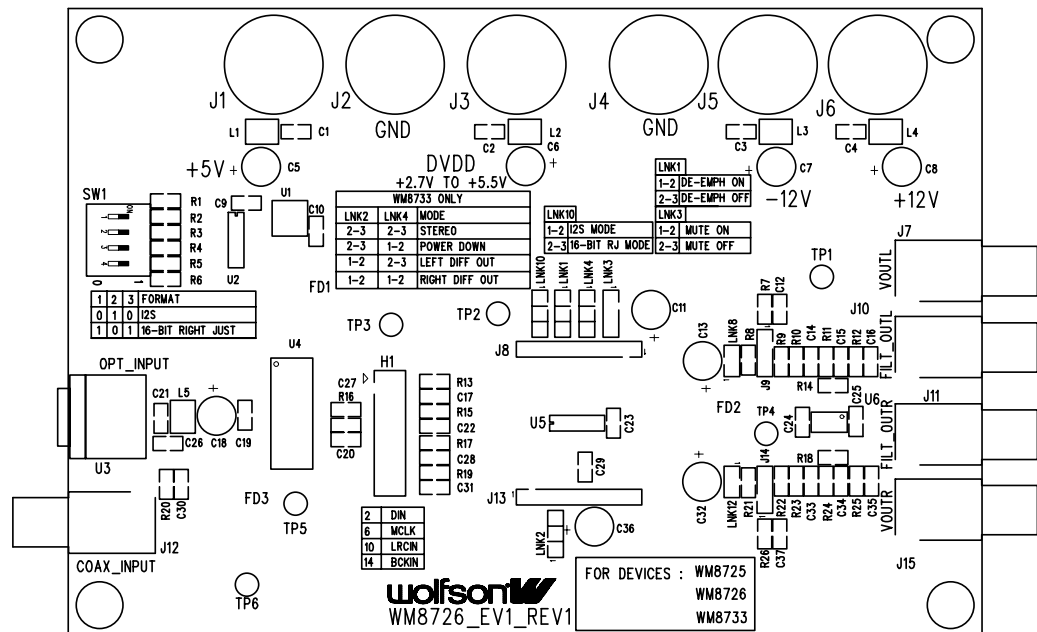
J1 J2 GND J3 J4 GND J5 J6

L1 C1 C2 L2 C6 C3 L3 C4 L4

+5V C5 DVDD +2.7V TO +5.5V C7 -12V C8 +12V

SW1 R1 R2 R3 R4 R5 R6 C9 U1 C10 U2

| WM8733 ONLY | | |
|---|---|---|
| LNK2 | LNK4 | MODE |
| 2-3 | 2-3 | STEREO |
| 2-3 | 1-2 | POWER DOWN |
| 1-2 | 2-3 | LEFT DIFF OUT |
| 1-2 | 1-2 | RIGHT DIFF OUT |

| LNK10 | |
|---|---|
| 1-2 | I2S MODE |
| 2-3 | 16-BIT RJ MODE |

| LNK1 | |
|---|---|
| 1-2 | DE-EMPH ON |
| 2-3 | DE-EMPH OFF |
| LNK3 | |
| 1-2 | MUTE ON |
| 2-3 | MUTE OFF |

| 1 | 2 | 3 | FORMAT |
|---|---|---|---|
| 0 | 1 | 0 | I2S |
| 1 | 0 | 1 | 16-BIT RIGHT JUST |

FD1 TP1 J7 VOUTL LNK10 LNK1 LNK4 LNK3 R7 C12 J10 TP3 TP2 C11 C13 LNK8 R8 R9 R10 C14 R11 C15 R12 C16 FILT_OUTL J8 J9 R14

OPT_INPUT U4 H1 C21 L5 C27 R16 R13 C17 R15 C22 R17 C28 R19 C31 C26 C18 C19 C20 U3 FD2 TP4 C24 C25 U6 J11 FILT_OUTR U5 C23 C29 C32 J14 R18 LNK12 R21 R22 R23 C33 R24 C34 R25 C35 VOUTR

R20 C30 FD3 TP5 J13 C36 LNK2 R26 C37 J12 COAX_INPUT J15 TP6

| 2 | DIN |
|---|---|
| 6 | MCLK |
| 10 | LRCIN |
| 14 | BCKIN |

wolfson
WM8726_EV1_REV1

FOR DEVICES : WM8725
WM8726
WM8733